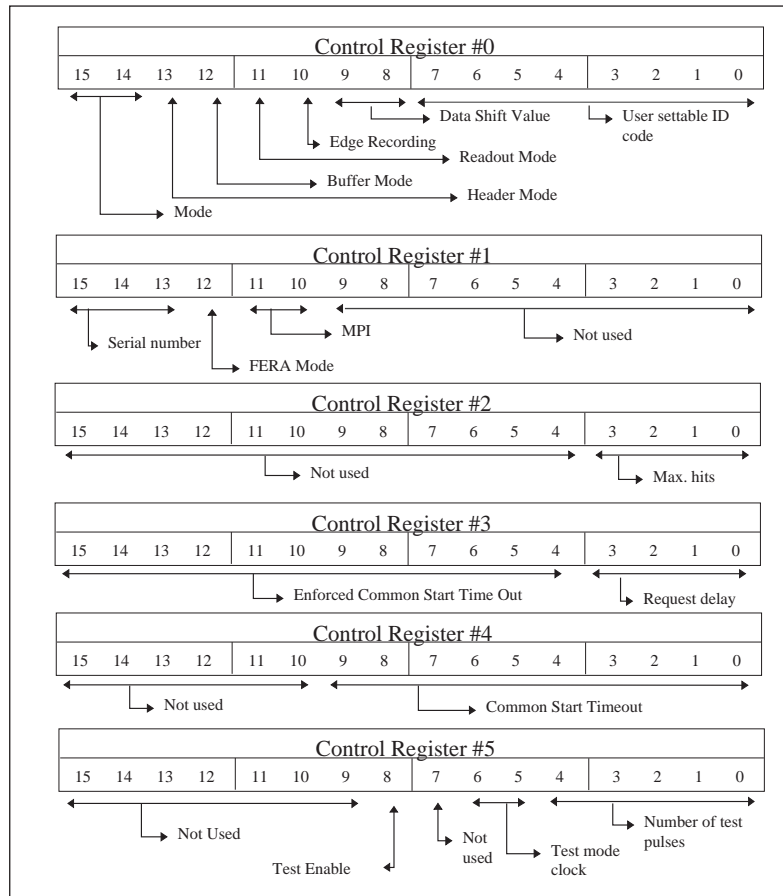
Control Register #0

| 15 | 14 | 13 | 12 | 11 | 10 | 9 | 8 | 7 | 6 | 5 | 4 | 3 | 2 | 1 | 0 |
|---|---|---|---|---|---|---|---|---|---|---|---|---|---|---|---|

Data Shift Value
User settable ID code
Edge Recording
Readout Mode
Buffer Mode
Header Mode
Mode

Control Register #1

| 15 | 14 | 13 | 12 | 11 | 10 | 9 | 8 | 7 | 6 | 5 | 4 | 3 | 2 | 1 | 0 |
|---|---|---|---|---|---|---|---|---|---|---|---|---|---|---|---|

MPI
Not used
Serial number
FERA Mode

Control Register #2

| 15 | 14 | 13 | 12 | 11 | 10 | 9 | 8 | 7 | 6 | 5 | 4 | 3 | 2 | 1 | 0 |
|---|---|---|---|---|---|---|---|---|---|---|---|---|---|---|---|

Not used
Max. hits

Control Register #3

| 15 | 14 | 13 | 12 | 11 | 10 | 9 | 8 | 7 | 6 | 5 | 4 | 3 | 2 | 1 | 0 |
|---|---|---|---|---|---|---|---|---|---|---|---|---|---|---|---|

Enforced Common Start Time Out
Request delay

Control Register #4

| 15 | 14 | 13 | 12 | 11 | 10 | 9 | 8 | 7 | 6 | 5 | 4 | 3 | 2 | 1 | 0 |
|---|---|---|---|---|---|---|---|---|---|---|---|---|---|---|---|

Not used
Common Start Timeout

Control Register #5

| 15 | 14 | 13 | 12 | 11 | 10 | 9 | 8 | 7 | 6 | 5 | 4 | 3 | 2 | 1 | 0 |
|---|---|---|---|---|---|---|---|---|---|---|---|---|---|---|---|

Not Used
Number of test pulses
Not used
Test mode clock
Test Enable